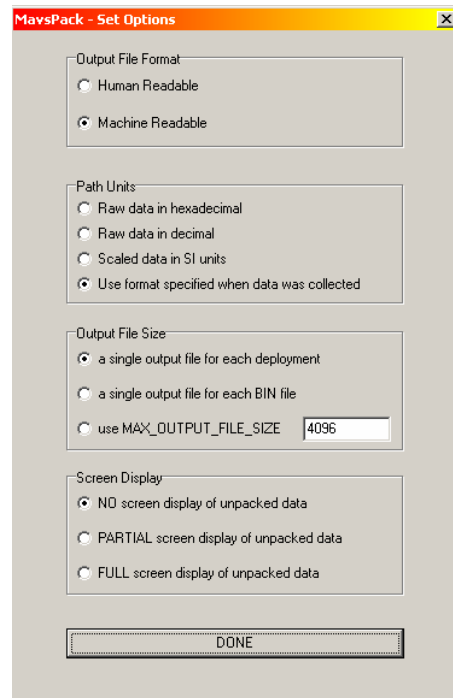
MavsPack - Set Options

Output File Format
Human Readable
Machine Readable

Path Units
Raw data in hexadecimal
Raw data in decimal
Scaled data in SI units
Use format specified when data was collected

Output File Size
a single output file for each deployment
a single output file for each BIN file
use MAX_OUTPUT_FILE_SIZE 4096

Screen Display
NO screen display of unpacked data
PARTIAL screen display of unpacked data
FULL screen display of unpacked data

DONE